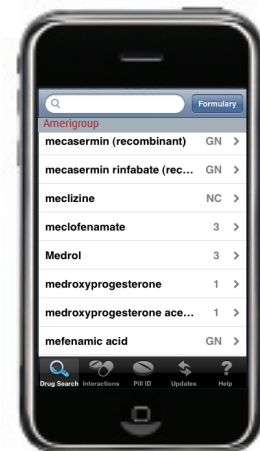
Formulary
Amerigroup
mecasermin (recombinant) GN >
mecasermin rinfabate (rec... GN >
meclizine NC >
meclofenamate 3 >
Medrol 3 >
medroxyprogesterone 1 >
medroxyprogesterone ace... 1 >
mefenamic acid GN >
Drug Search Interactions Pill ID Updates Help